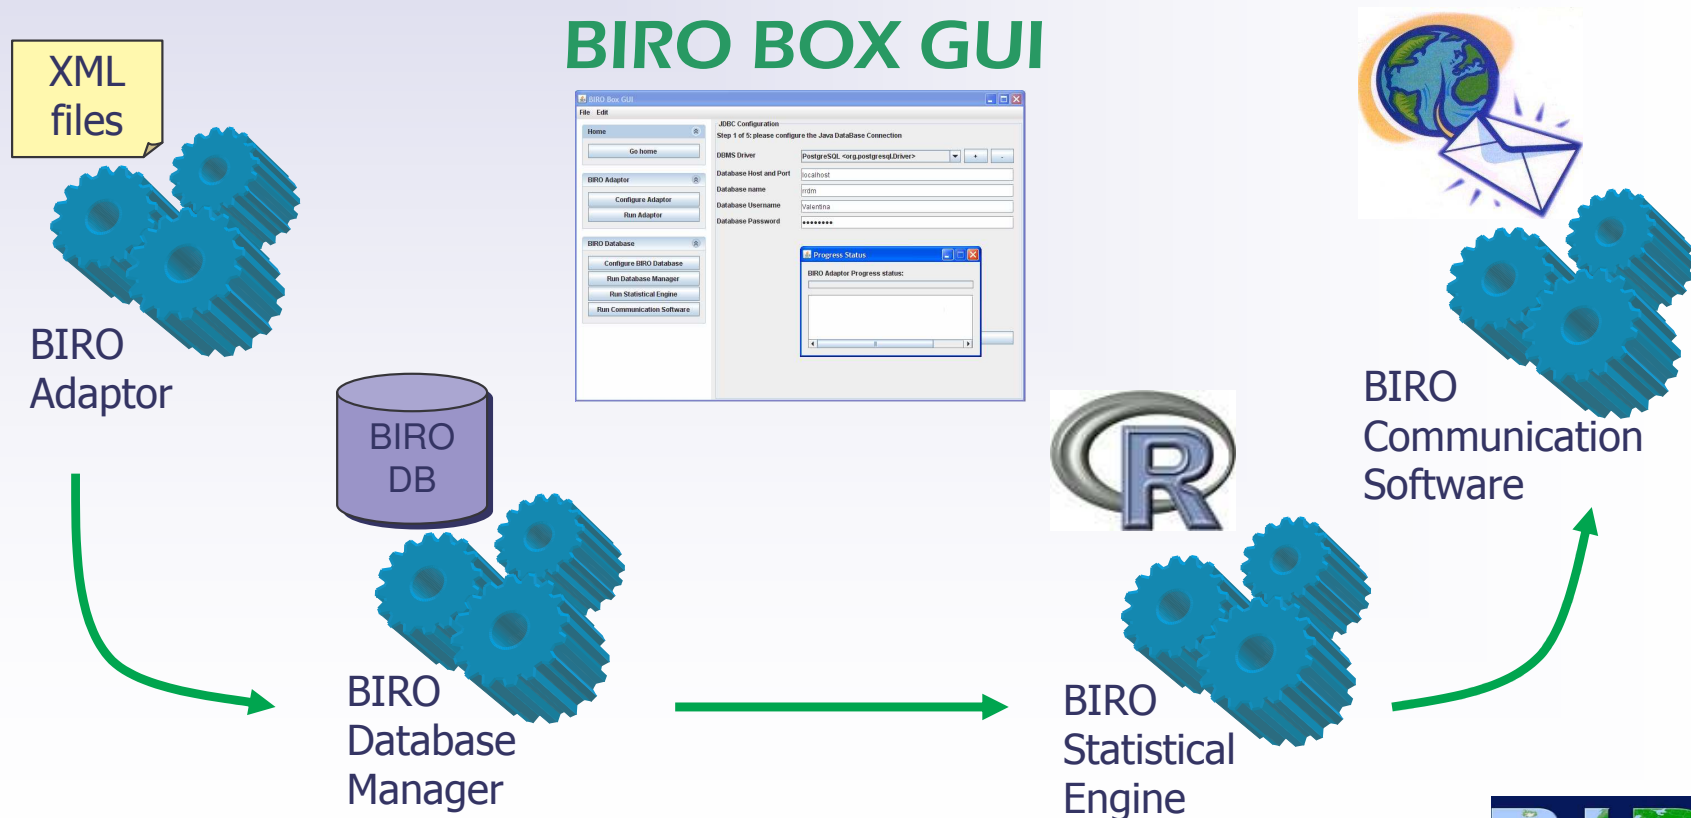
BIRO BOX GUI

XML files

BIRO Adaptor

BIRO Box GUI

File Edit

Home

Go home

BIRO Adaptor

Configure Adaptor

Run Adaptor

BIRO Database

Configure BIRO Database

Run Database Manager

Run Statistical Engine

Run Communication Software

JDBC Configuration

Step 1 of 5: please configure the Java DataBase Connection

DBMS Driver

PostgreSQL <org.postgresql.Driver>

+

-

Database Host and Port

localhost

Database name

rrdm

Database Username

Valentina

Database Password

********

Progress Status

BIRO Adaptor Progress status:

BIRO DB

BIRO Database Manager

R

BIRO Statistical Engine

BIRO Communication Software